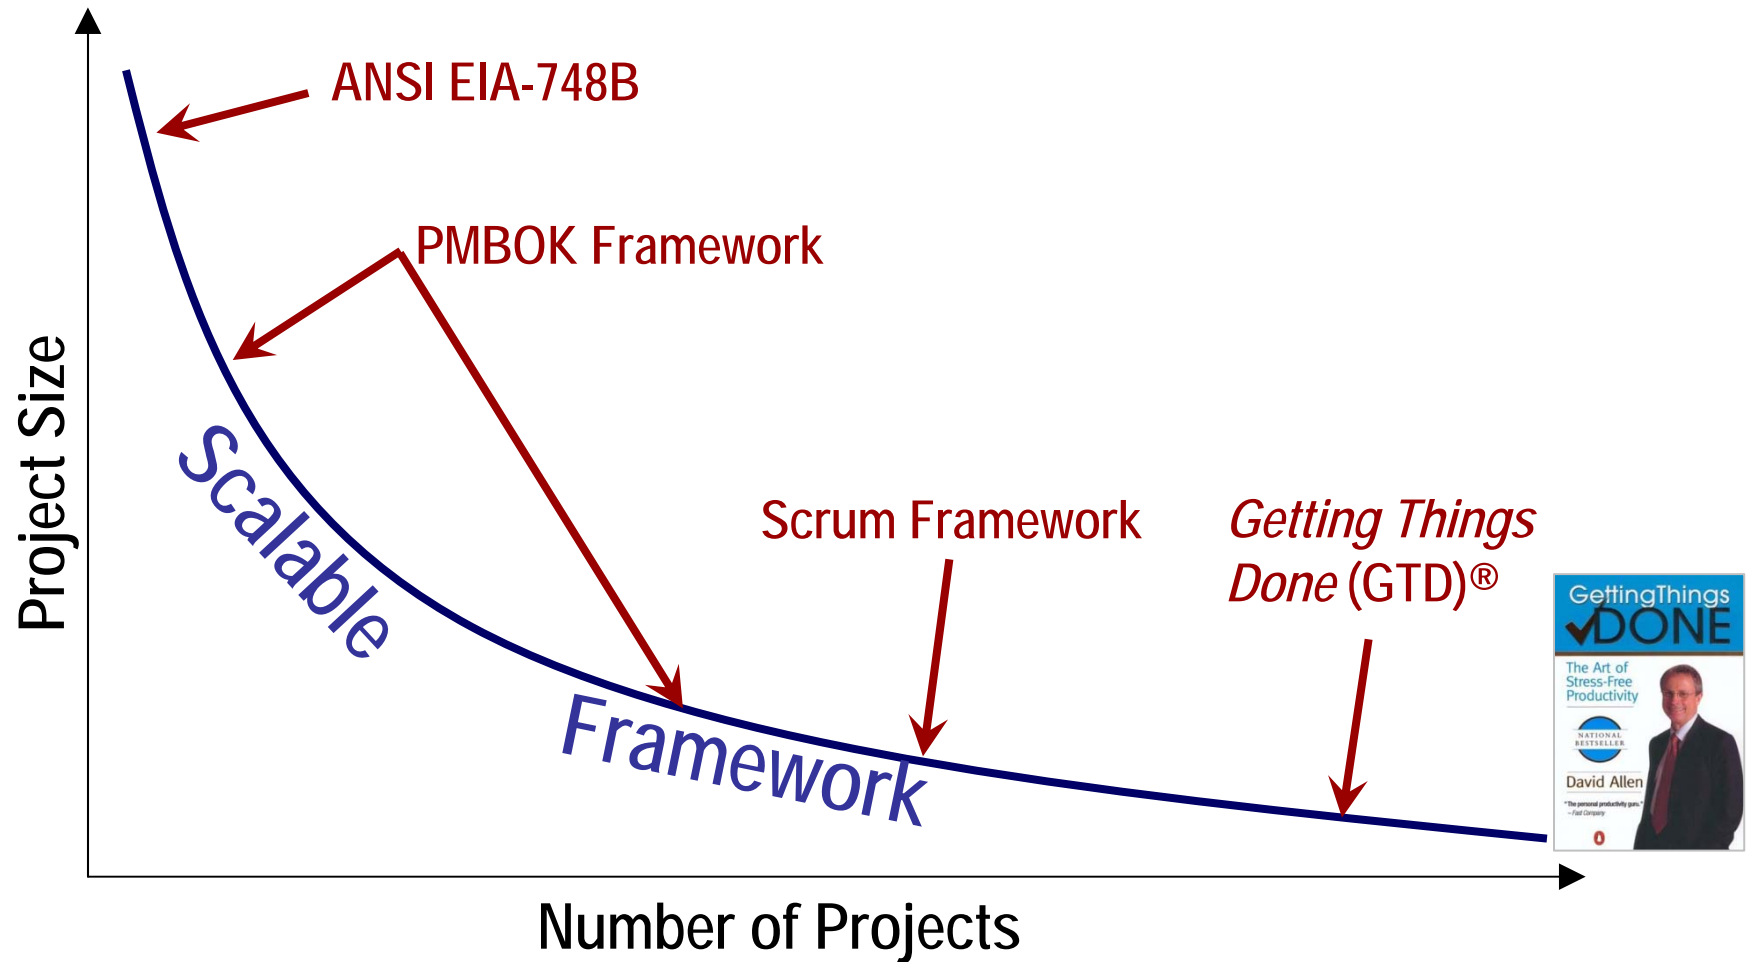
Project Size

ANSI EIA-748B

PMBOK Framework

Scalable

Framework

Scrum Framework

*Getting Things Done* (GTD)®

GettingThings DONE

The Art of Stress-Free Productivity

NATIONAL BESTSELLER

David Allen

"The personal productivity guru."

Number of Projects